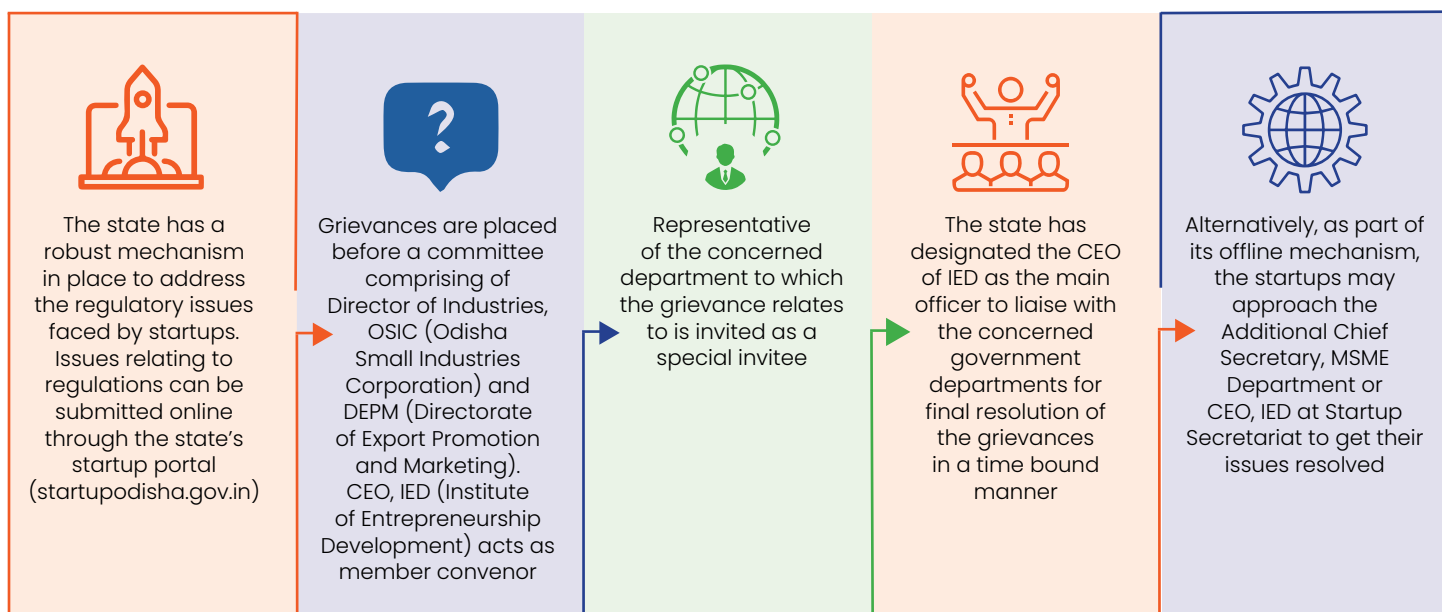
The state has a robust mechanism in place to address the regulatory issues faced by startups. Issues relating to regulations can be submitted online through the state's startup portal (startupodisha.gov.in)

?

Grievances are placed before a committee comprising of Director of Industries, OSIC (Odisha Small Industries Corporation) and DEPM (Directorate of Export Promotion and Marketing). CEO, IED (Institute of Entrepreneurship Development) acts as member convenor

Representative of the concerned department to which the grievance relates to is invited as a special invitee

The state has designated the CEO of IED as the main officer to liaise with the concerned government departments for final resolution of the grievances in a time bound manner

Alternatively, as part of its offline mechanism, the startups may approach the Additional Chief Secretary, MSME Department or CEO, IED at Startup Secretariat to get their issues resolved